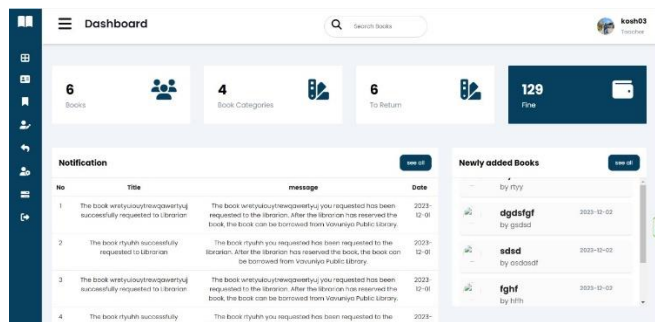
Dashboard

Search Books

kosh03
Teacher

6
Books

4
Book Categories

6
To Return

129
Fine

Notification

see all

| No | Title | message | Date |
|---|---|---|---|
| 1 | The book wretyuiouytrewqawertyuij successfully requested to Librarian | The book wretyuiouytrewqawertyuij you requested has been requested to the librarian. After the librarian has reserved the book, the book can be borrowed from Vavuniya Public library. | 2023-12-01 |
| 2 | The book rtyuhh successfully requested to Librarian | The book rtyuhh you requested has been requested to the librarian. After the librarian has reserved the book, the book can be borrowed from Vavuniya Public library. | 2023-12-01 |
| 3 | The book wretyuiouytrewqawertyuij successfully requested to Librarian | The book wretyuiouytrewqawertyuij you requested has been requested to the librarian. After the librarian has reserved the book, the book can be borrowed from Vavuniya Public library. | 2023-12-01 |
| 4 | The book rtyuhh successfully | The book rtyuhh you requested has been requested to the | 2023- |

Newly added Books

see all

by rtyy

dgdsfgf
by gsdsd
2023-12-02

sdsd
by asdasdf
2023-12-02

fghf
by hfth
2023-12-02